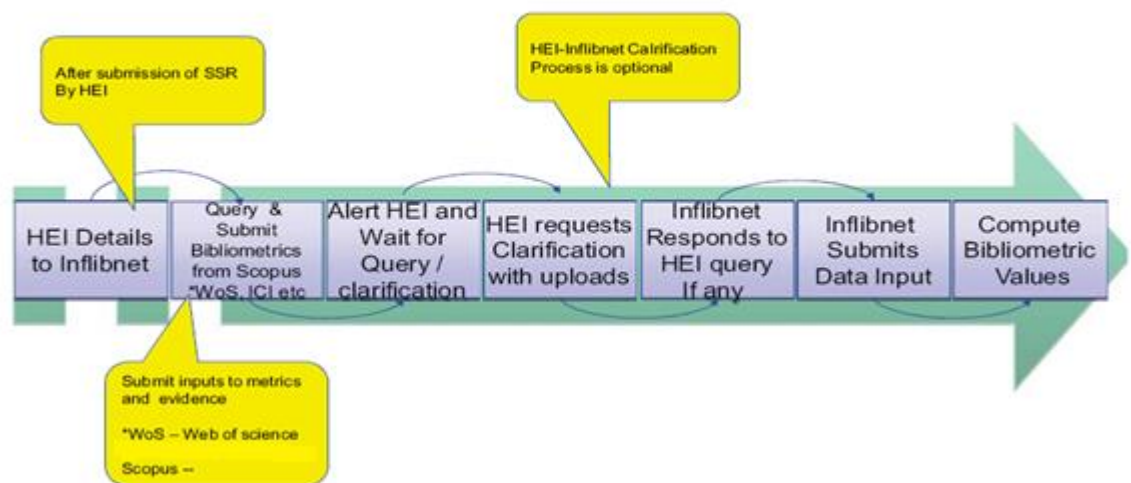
After submission of SSR By HEI

HEI-Inflibnet Calrification Process is optional

HEI Details to Inflibnet

Query & Submit Bibliometrics from Scopus *WoS, ICI etc

Alert HEI and Wait for Query / clarification

HEI requests Clarification with uploads

Inflibnet Responds to HEI query If any

Inflibnet Submits Data Input

Compute Bibliometric Values

Submit inputs to metrics and evidence

*WoS – Web of science

Scopus --